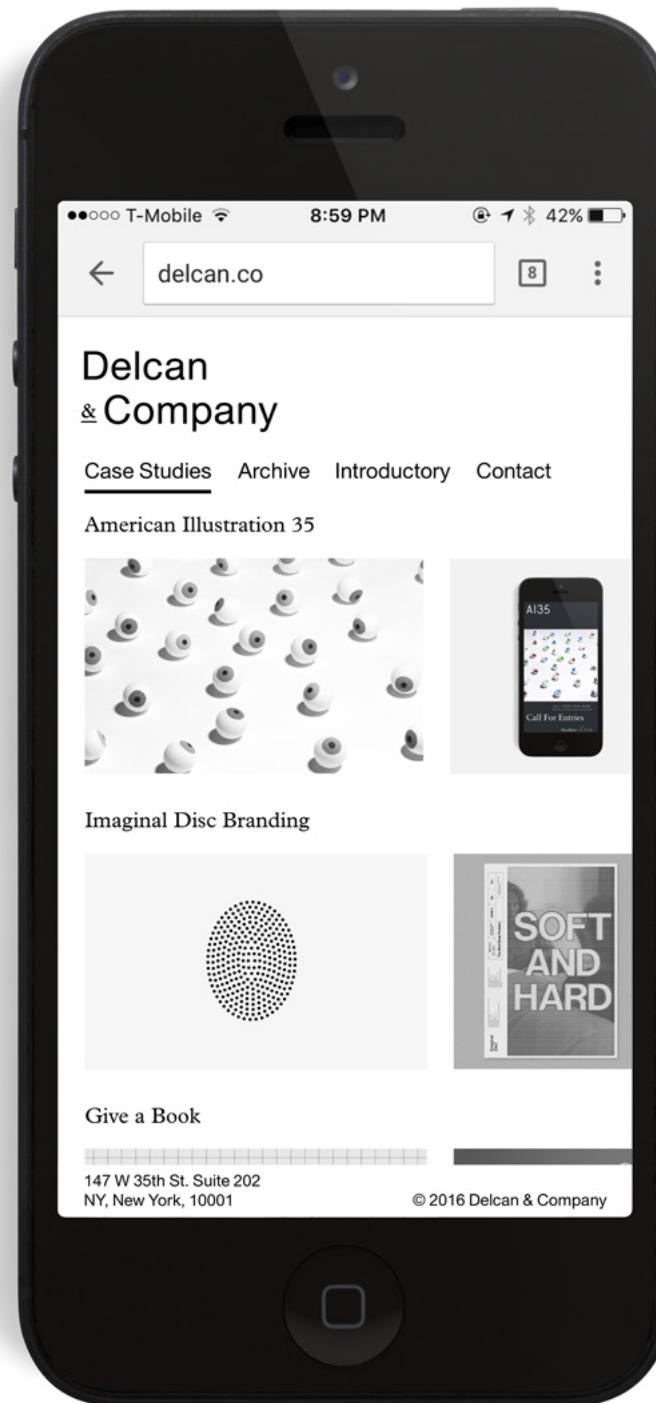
●●○○○ T-Mobile 8:59 PM 42%

delcan.co

8

Delcan
& Company

Case Studies Archive Introductory Contact

American Illustration 35

AI35

Call For Entries

Imaginal Disc Branding

SOFT AND HARD

Give a Book

147 W 35th St. Suite 202
NY, New York, 10001

© 2016 Delcan & Company